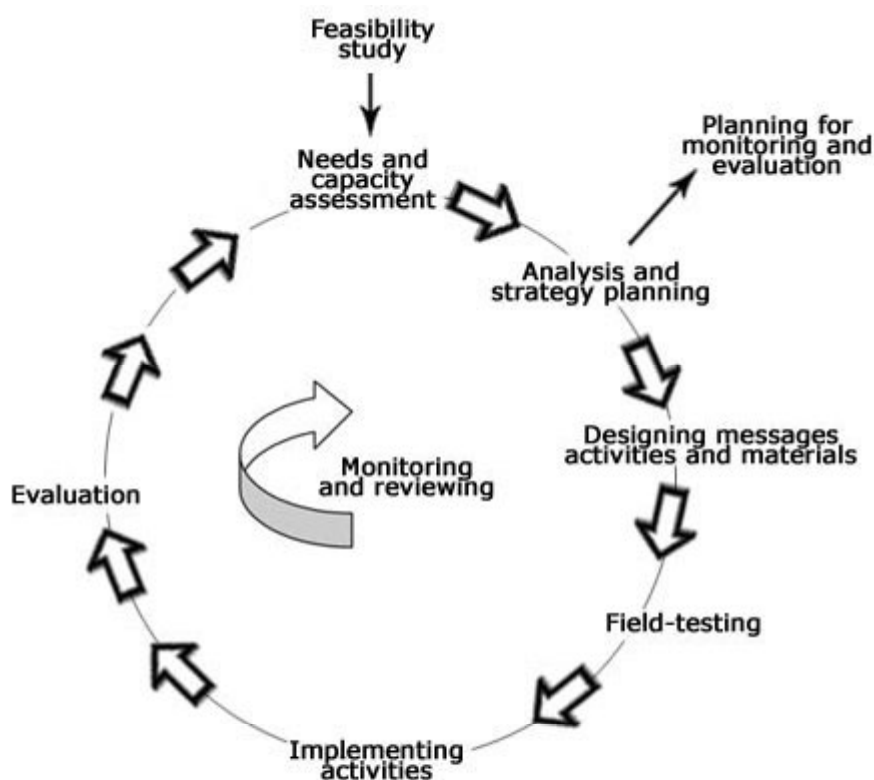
Feasibility study

Needs and capacity assessment

Planning for monitoring and evaluation

Analysis and strategy planning

Designing messages activities and materials

Field-testing

Implementing activities

Evaluation

Monitoring and reviewing